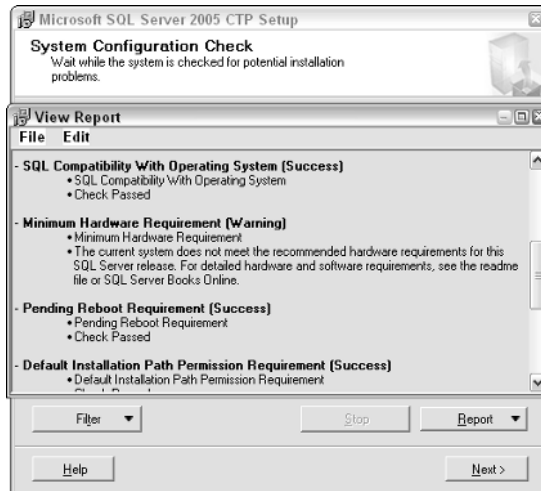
Microsoft SQL Server 2005 CTP Setup

System Configuration Check
Wait while the system is checked for potential installation problems.

View Report
File Edit

- SQL Compatibility With Operating System (Success)
• SQL Compatibility With Operating System
• Check Passed

- Minimum Hardware Requirement (Warning)
• Minimum Hardware Requirement
• The current system does not meet the recommended hardware requirements for this SQL Server release. For detailed hardware and software requirements, see the readme file or SQL Server Books Online.

- Pending Reboot Requirement (Success)
• Pending Reboot Requirement
• Check Passed

- Default Installation Path Permission Requirement (Success)
• Default Installation Path Permission Requirement
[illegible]

Filter ▼ Stop Report ▼

Help Next >